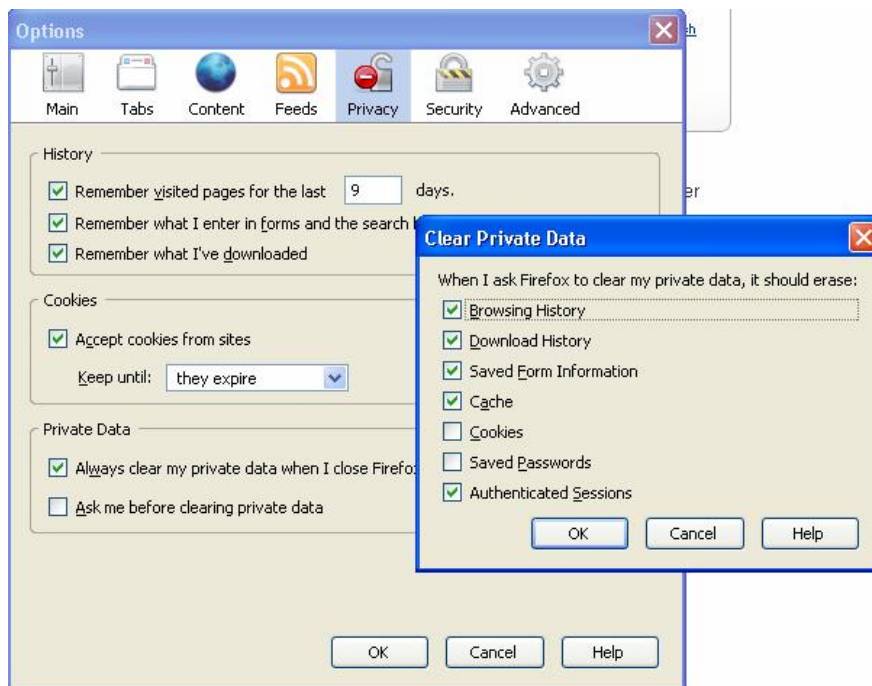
Options

Main Tabs Content Feeds Privacy Security Advanced

History

Remember visited pages for the last 9 days.

Remember what I enter in forms and the search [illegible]

Remember what I've downloaded

Cookies

Accept cookies from sites

Keep until: they expire

Private Data

Always clear my private data when I close Firefo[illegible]

Ask me before clearing private data

OK Cancel Help

Clear Private Data

When I ask Firefox to clear my private data, it should erase:

Browsing History

Download History

Saved Form Information

Cache

Cookies

Saved Passwords

Authenticated Sessions

OK Cancel Help